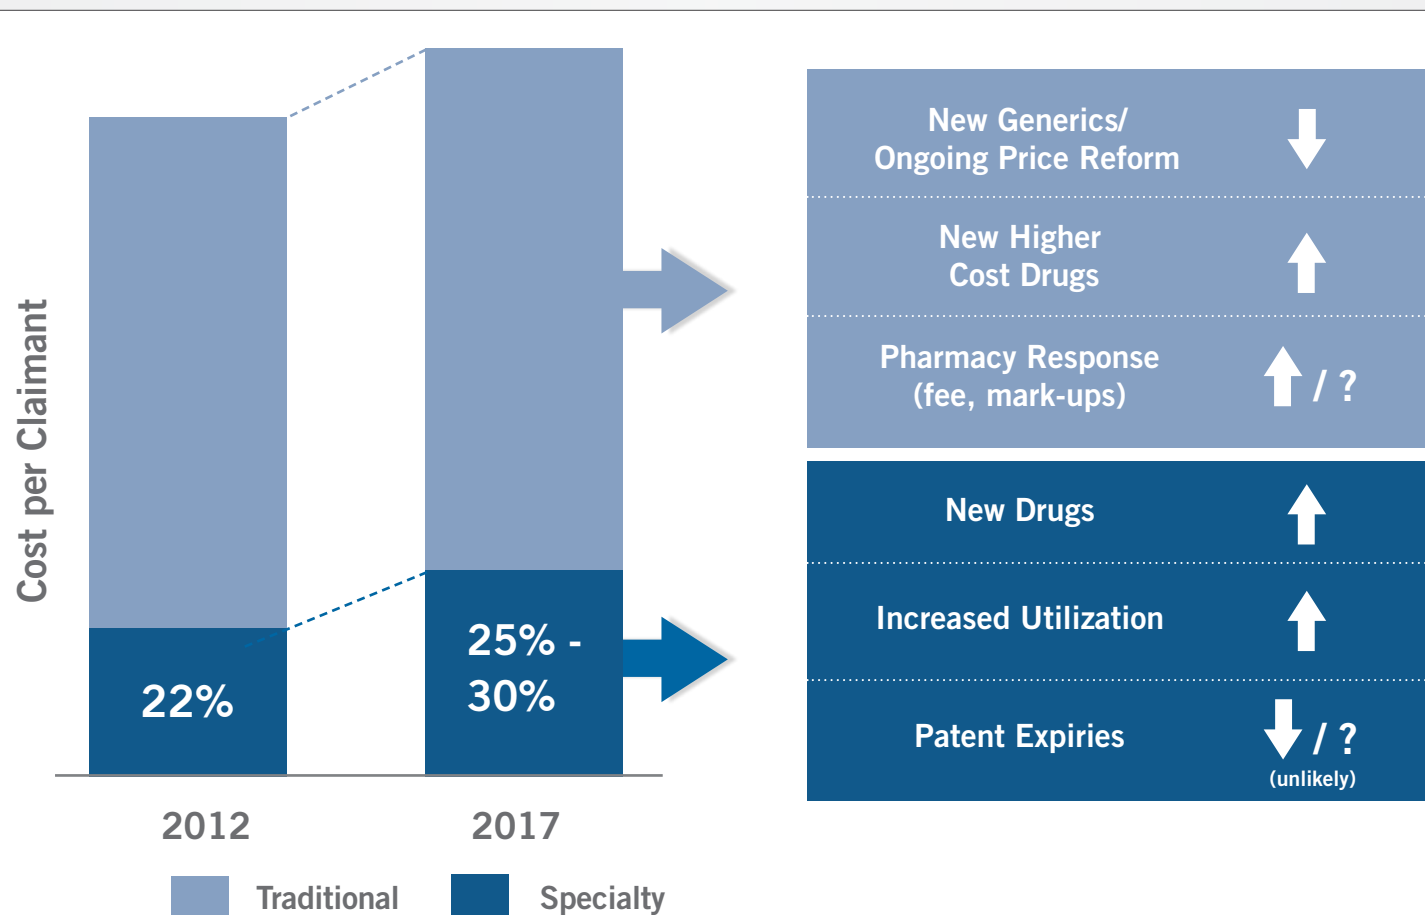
Cost per Claimant

22%

25% - 30%

2012

2017

Traditional

Specialty

| | |
|---|---|
| New Generics/ Ongoing Price Reform | ↓ |
| New Higher Cost Drugs | ↑ |
| Pharmacy Response (fee, mark-ups) | ↑ / ? |
| New Drugs | ↑ |
| Increased Utilization | ↑ |
| Patent Expiries | ↓ / ? (unlikely) |